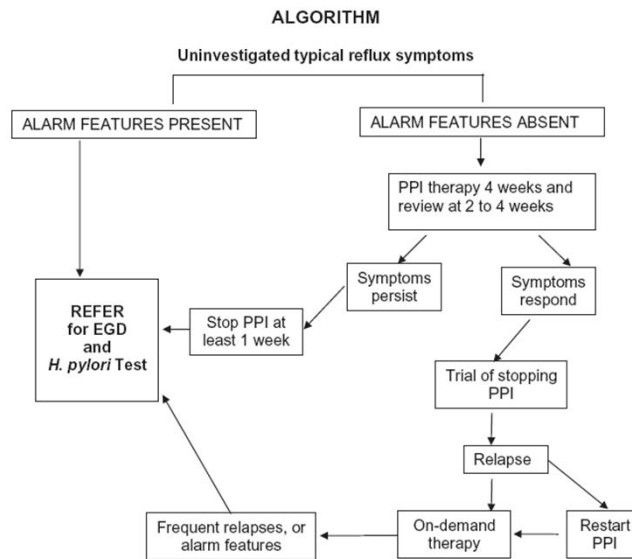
ALGORITHM

Uninvestigated typical reflux symptoms

ALARM FEATURES PRESENT

ALARM FEATURES ABSENT

PPI therapy 4 weeks and review at 2 to 4 weeks

Symptoms persist

Symptoms respond

REFER for EGD and H. pylori Test

Stop PPI at least 1 week

Trial of stopping PPI

Relapse

Frequent relapses, or alarm features

On-demand therapy

Restart PPI